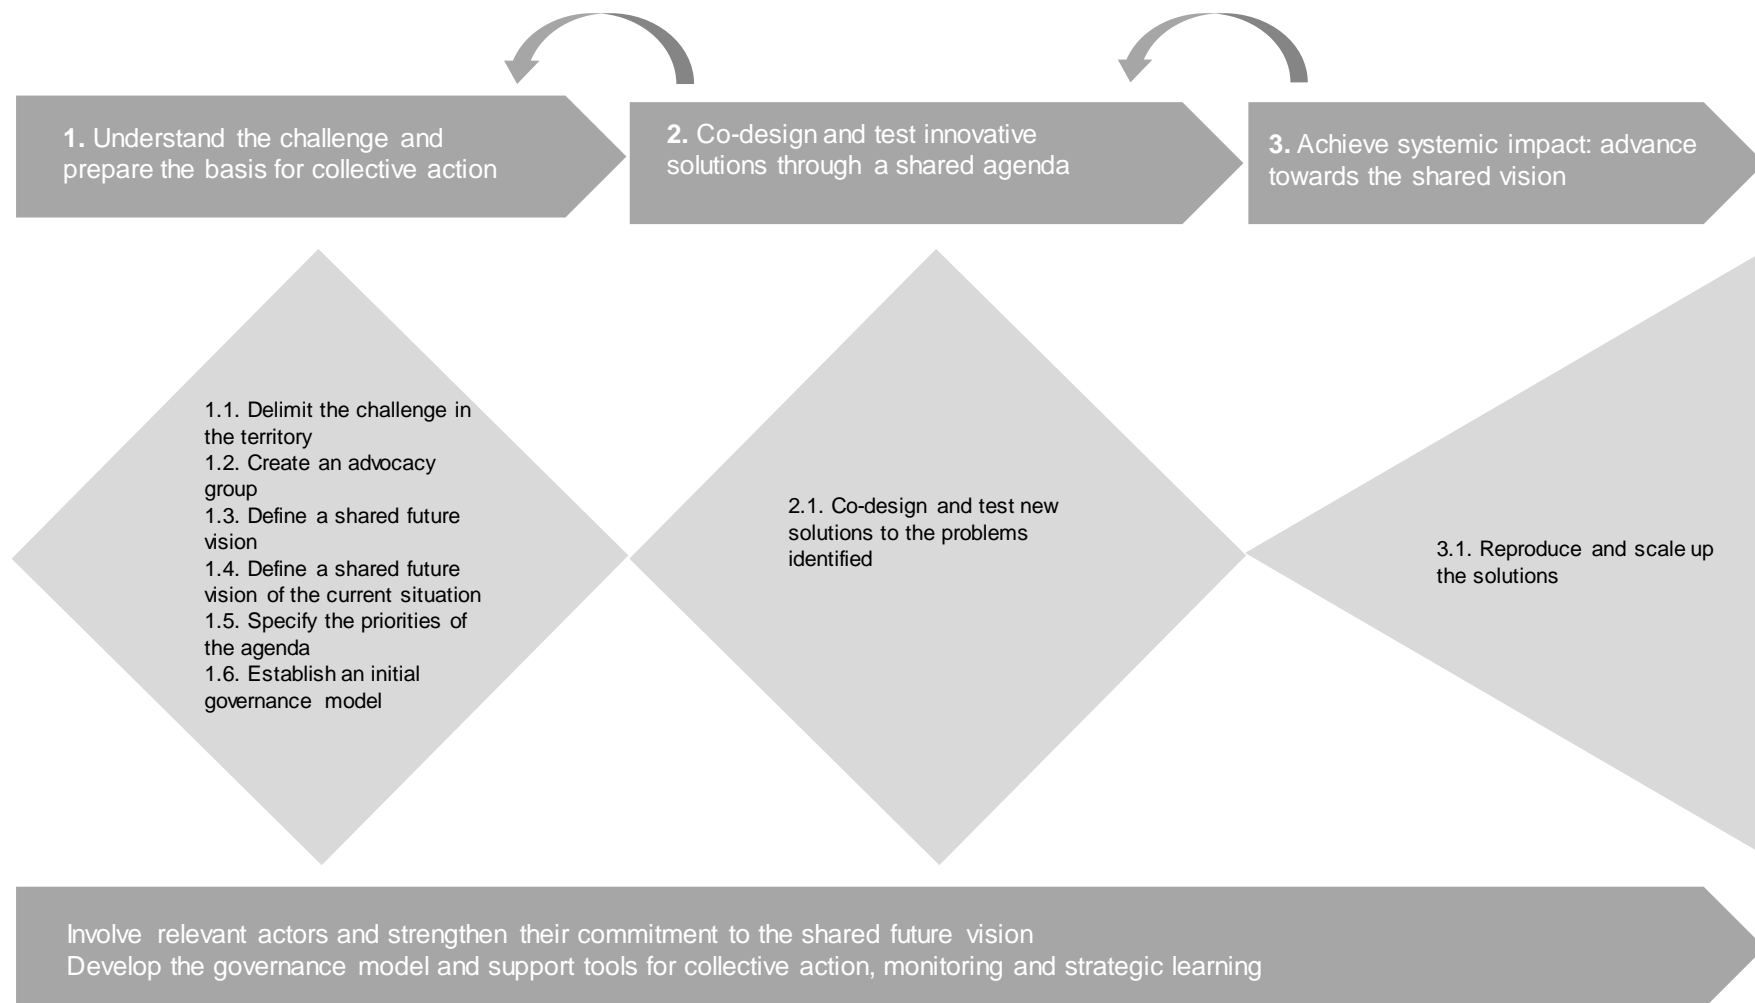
**1.** Understand the challenge and prepare the basis for collective action

**2.** Co-design and test innovative solutions through a shared agenda

**3.** Achieve systemic impact: advance towards the shared vision

1.1. Delimit the challenge in the territory
1.2. Create an advocacy group
1.3. Define a shared future vision
1.4. Define a shared future vision of the current situation
1.5. Specify the priorities of the agenda
1.6. Establish an initial governance model

2.1. Co-design and test new solutions to the problems identified

3.1. Reproduce and scale up the solutions

Involve relevant actors and strengthen their commitment to the shared future vision
Develop the governance model and support tools for collective action, monitoring and strategic learning